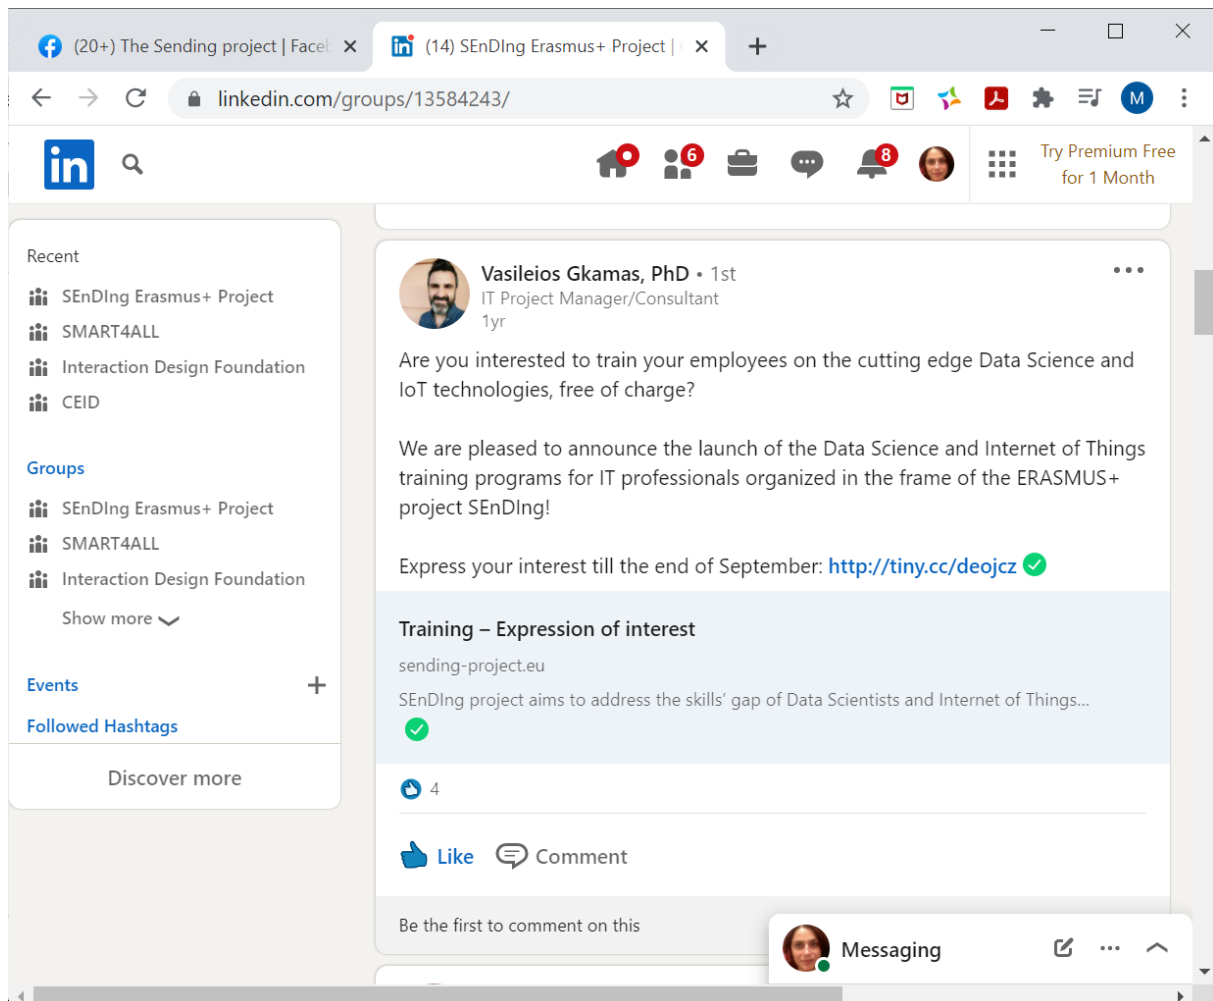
(20+) The Sending project | Facel ✕
(14) SEnDIng Erasmus+ Project | ✕
+

linkedin.com/groups/13584243/

M

in

6
8

Try Premium Free for 1 Month

Recent
SEnDIng Erasmus+ Project
SMART4ALL
Interaction Design Foundation
CEID

Groups
SEnDIng Erasmus+ Project
SMART4ALL
Interaction Design Foundation
Show more

Events
Followed Hashtags

Discover more

Vasileios Gkamas, PhD • 1st
IT Project Manager/Consultant
1yr

Are you interested to train your employees on the cutting edge Data Science and IoT technologies, free of charge?

We are pleased to announce the launch of the Data Science and Internet of Things training programs for IT professionals organized in the frame of the ERASMUS+ project SEnDIng!

Express your interest till the end of September: http://tiny.cc/deojcz

Training – Expression of interest
sending-project.eu
SEnDIng project aims to address the skills' gap of Data Scientists and Internet of Things...

4

Like
Comment

Be the first to comment on this

Messaging